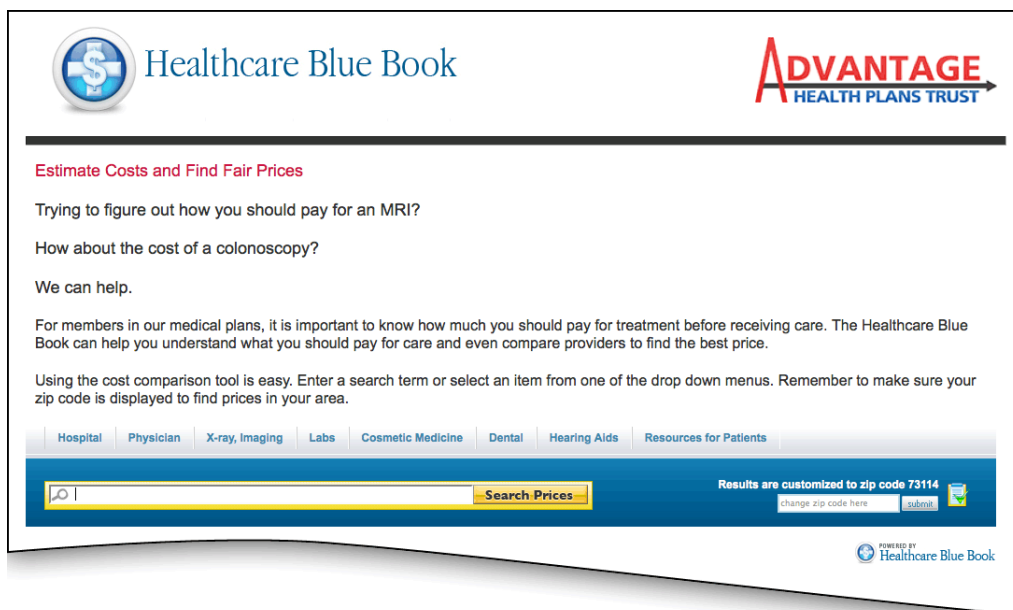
Healthcare Blue Book

ADVANTAGE
HEALTH PLANS TRUST

Estimate Costs and Find Fair Prices

Trying to figure out how you should pay for an MRI?

How about the cost of a colonoscopy?

We can help.

For members in our medical plans, it is important to know how much you should pay for treatment before receiving care. The Healthcare Blue Book can help you understand what you should pay for care and even compare providers to find the best price.

Using the cost comparison tool is easy. Enter a search term or select an item from one of the drop down menus. Remember to make sure your zip code is displayed to find prices in your area.

Hospital | Physician | X-ray, Imaging | Labs | Cosmetic Medicine | Dental | Hearing Aids | Resources for Patients

Search Prices

Results are customized to zip code 73114

change zip code here

submit

POWERED BY
Healthcare Blue Book